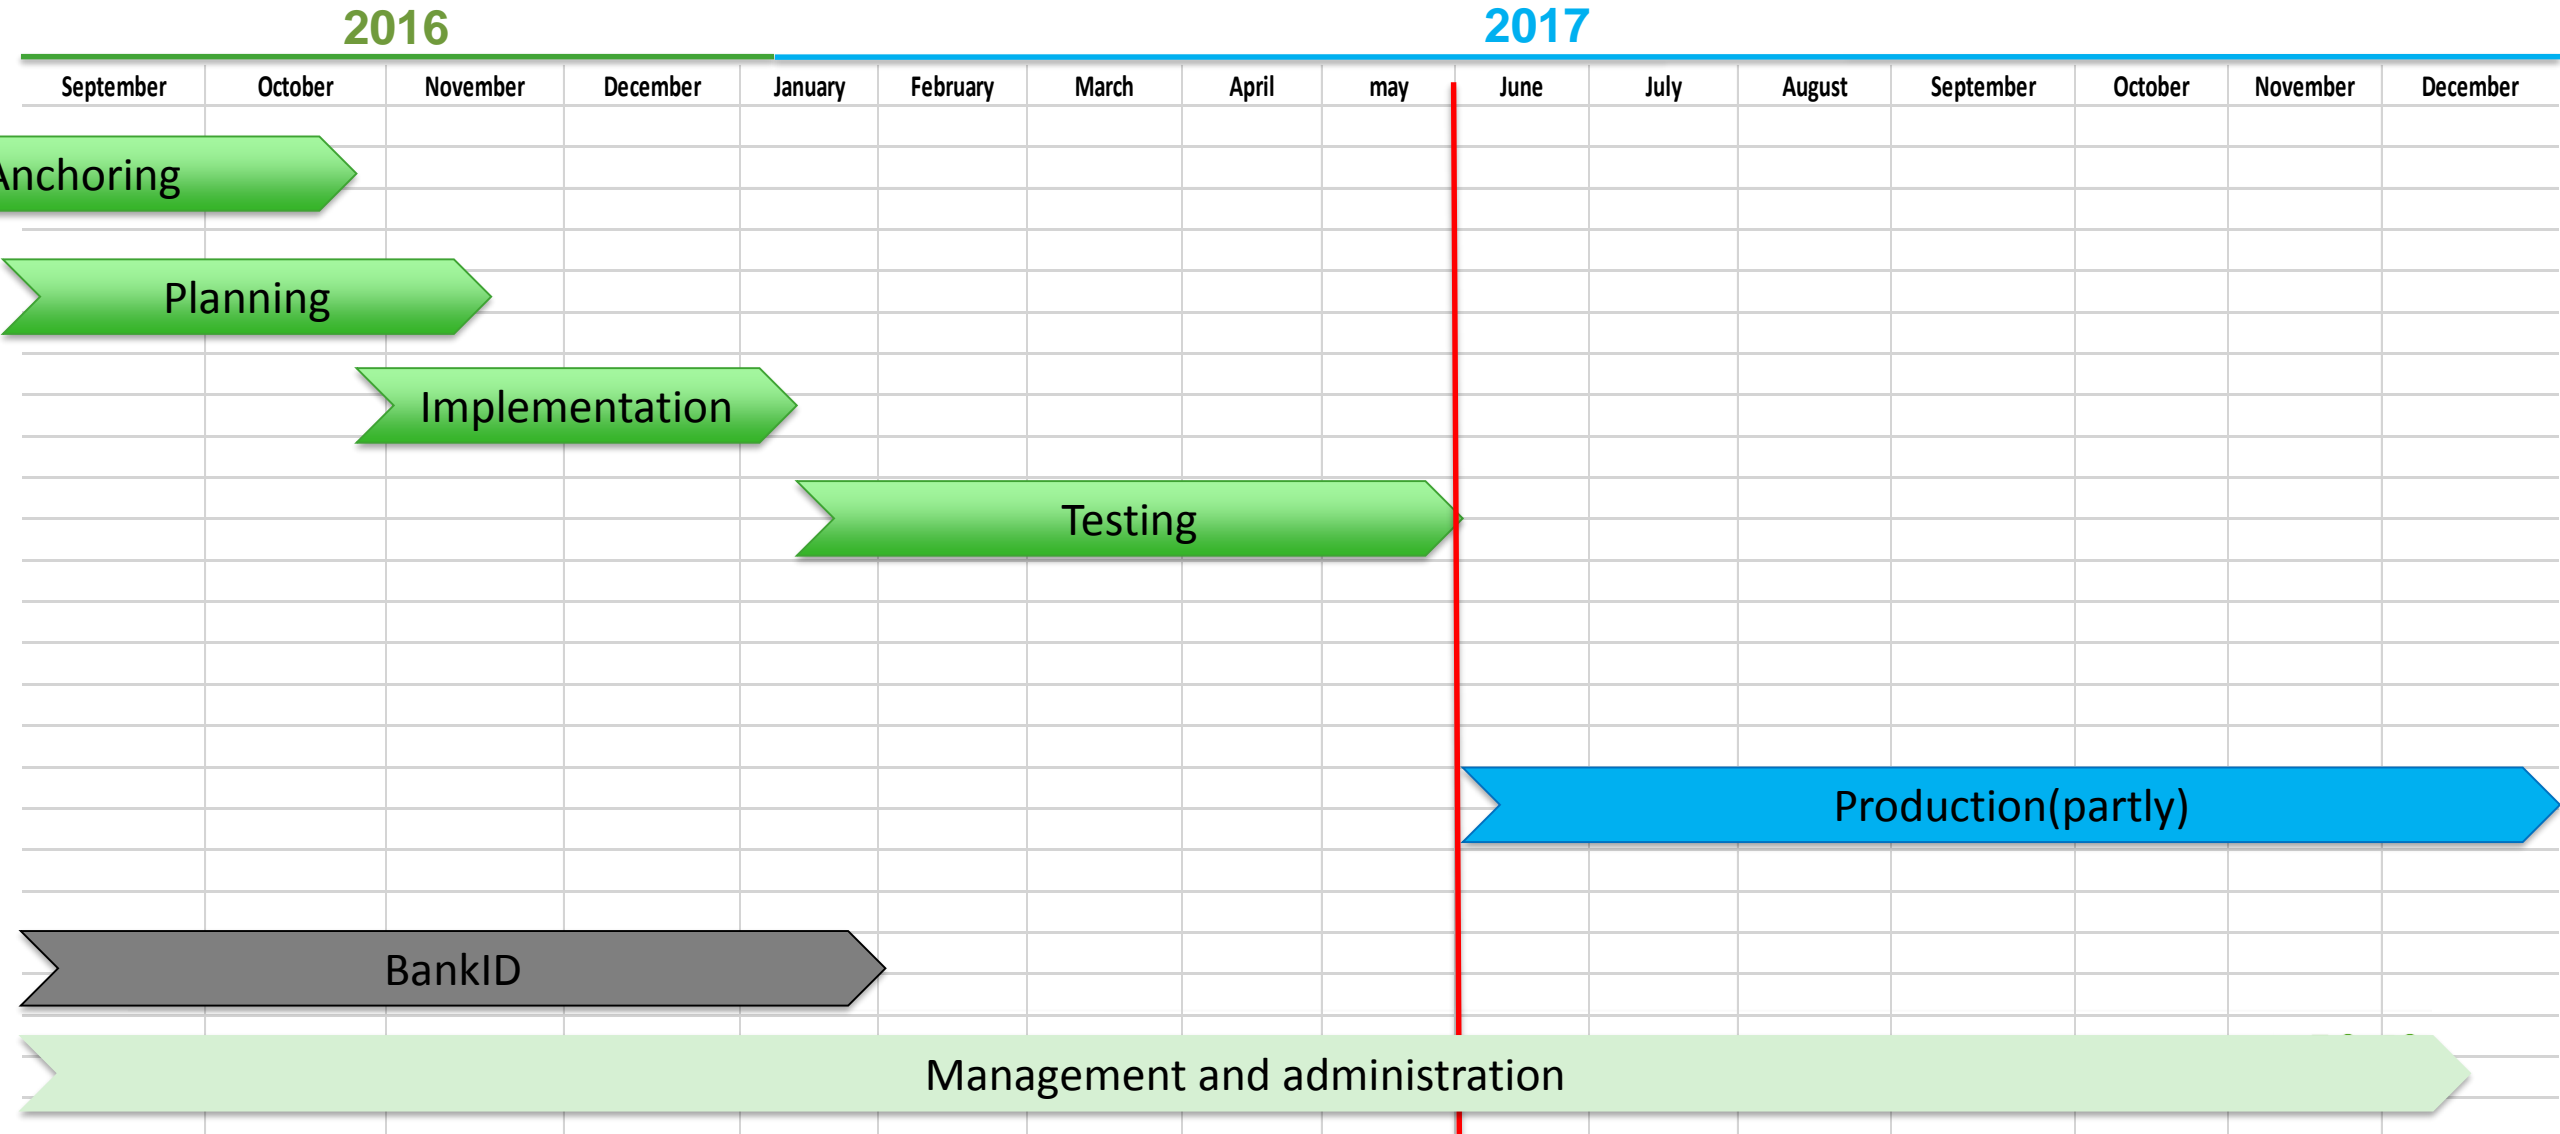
2016

2017

| September | October | November | December | January | February | March | April | may | June | July | August | September | October | November | December |
|---|---|---|---|---|---|---|---|---|---|---|---|---|---|---|---|

nchoring

Planning

Implementation

Testing

Production(partly)

BankID

Management and administration